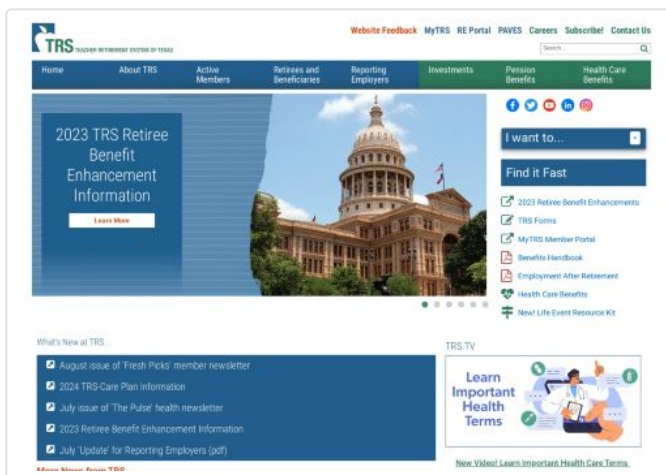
TRS TEACHER RETIREMENT SYSTEM OF TEXAS

Website Feedback MyTRS RE Portal PAVES Careers Subscribe! Contact Us

Search...

Home About TRS Active Members Retirees and Beneficiaries Reporting Employers Investments Pension Benefits Health Care Benefits

2023 TRS Retiree Benefit Enhancement Information

Learn More

I want to...

Find it Fast

2023 Retiree Benefit Enhancements

TRS Forms

MyTRS Member Portal

Benefits Handbook

Employment After Retirement

Health Care Benefits

New! Life Event Resource Kit

What's New at TRS...

August issue of 'Fresh Picks' member newsletter

2024 TRS-Care Plan Information

July issue of 'The Pulse' health newsletter

2023 Retiree Benefit Enhancement Information

July 'Update' for Reporting Employers (pdf)

More News from TRS

TRS.TV

Learn Important Health Terms

New Video! Learn Important Health Care Terms